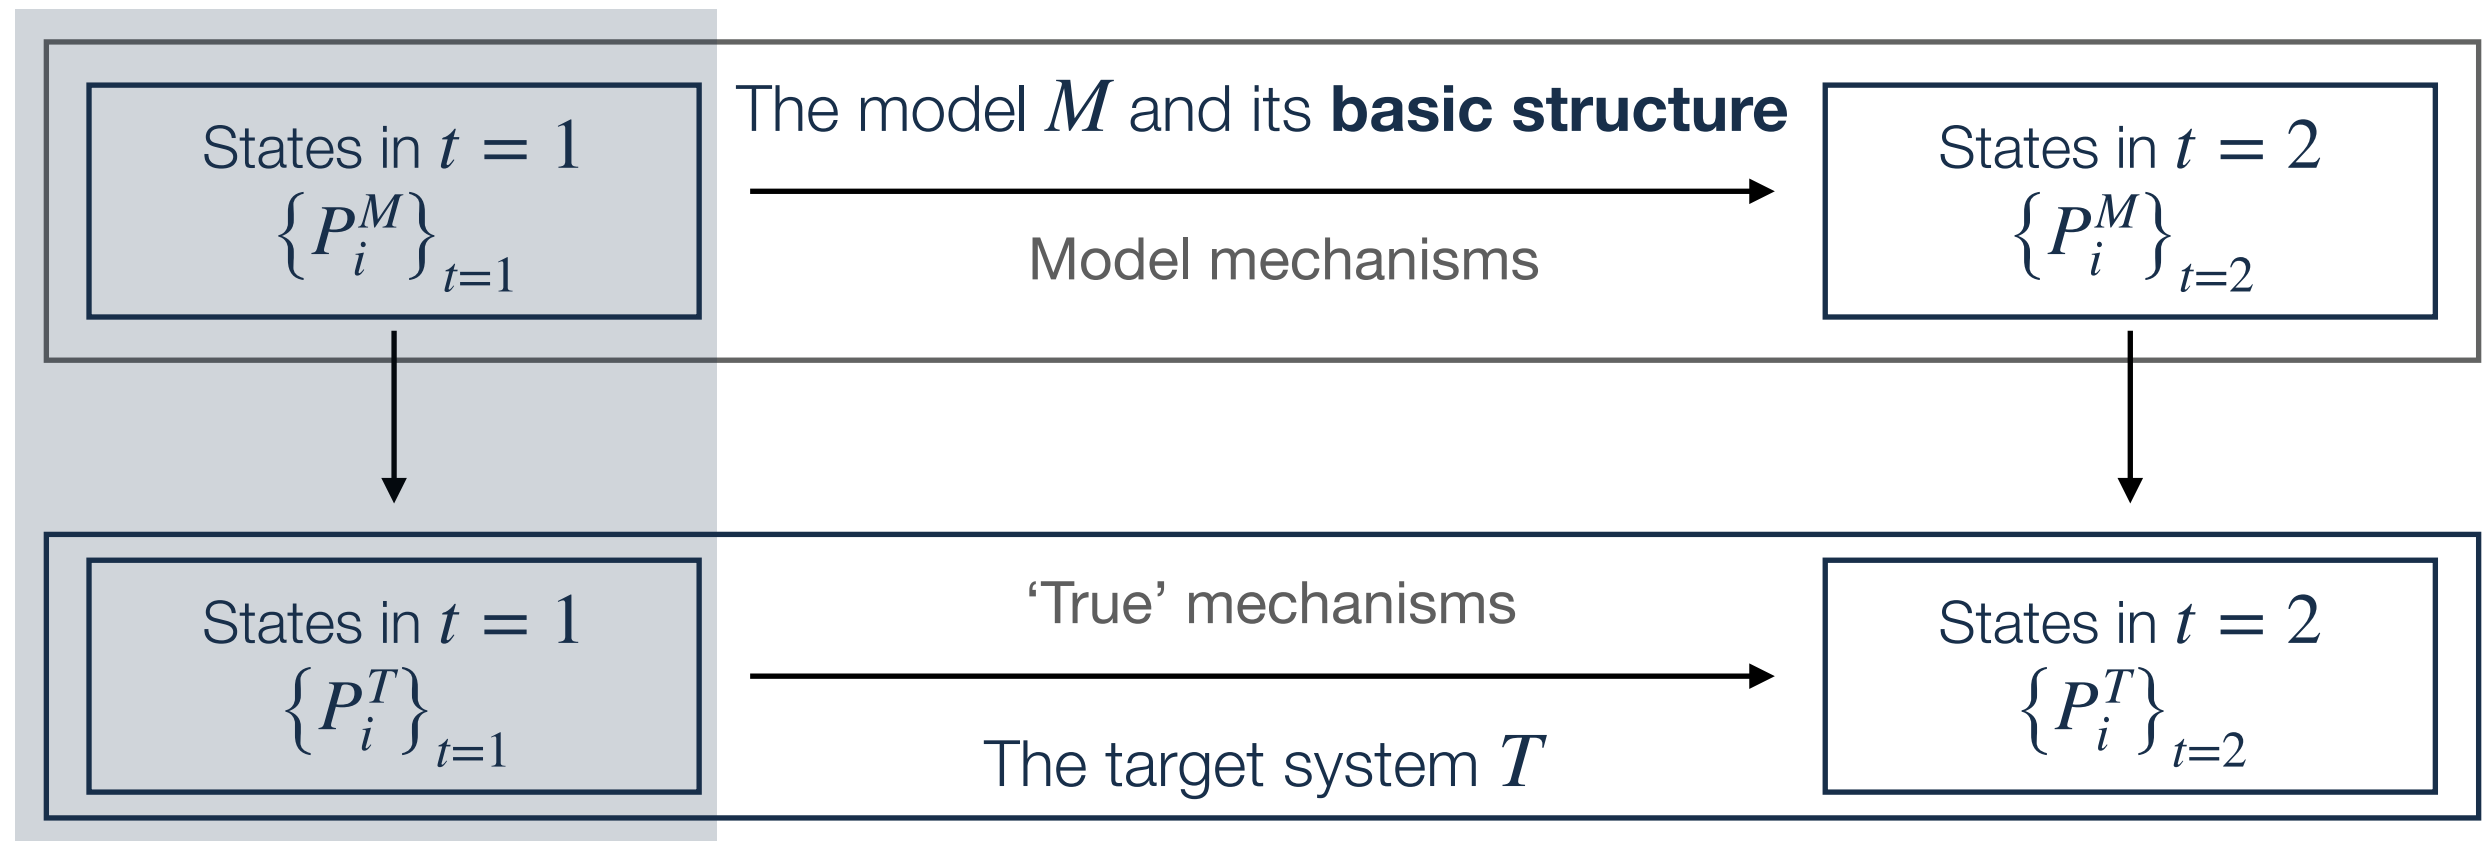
States in $t = 1$
$\{P_i^M\}_{t=1}$

The model $M$ and its **basic structure**

Model mechanisms

States in $t = 2$
$\{P_i^M\}_{t=2}$

States in $t = 1$
$\{P_i^T\}_{t=1}$

‘True’ mechanisms

The target system $T$

States in $t = 2$
$\{P_i^T\}_{t=2}$